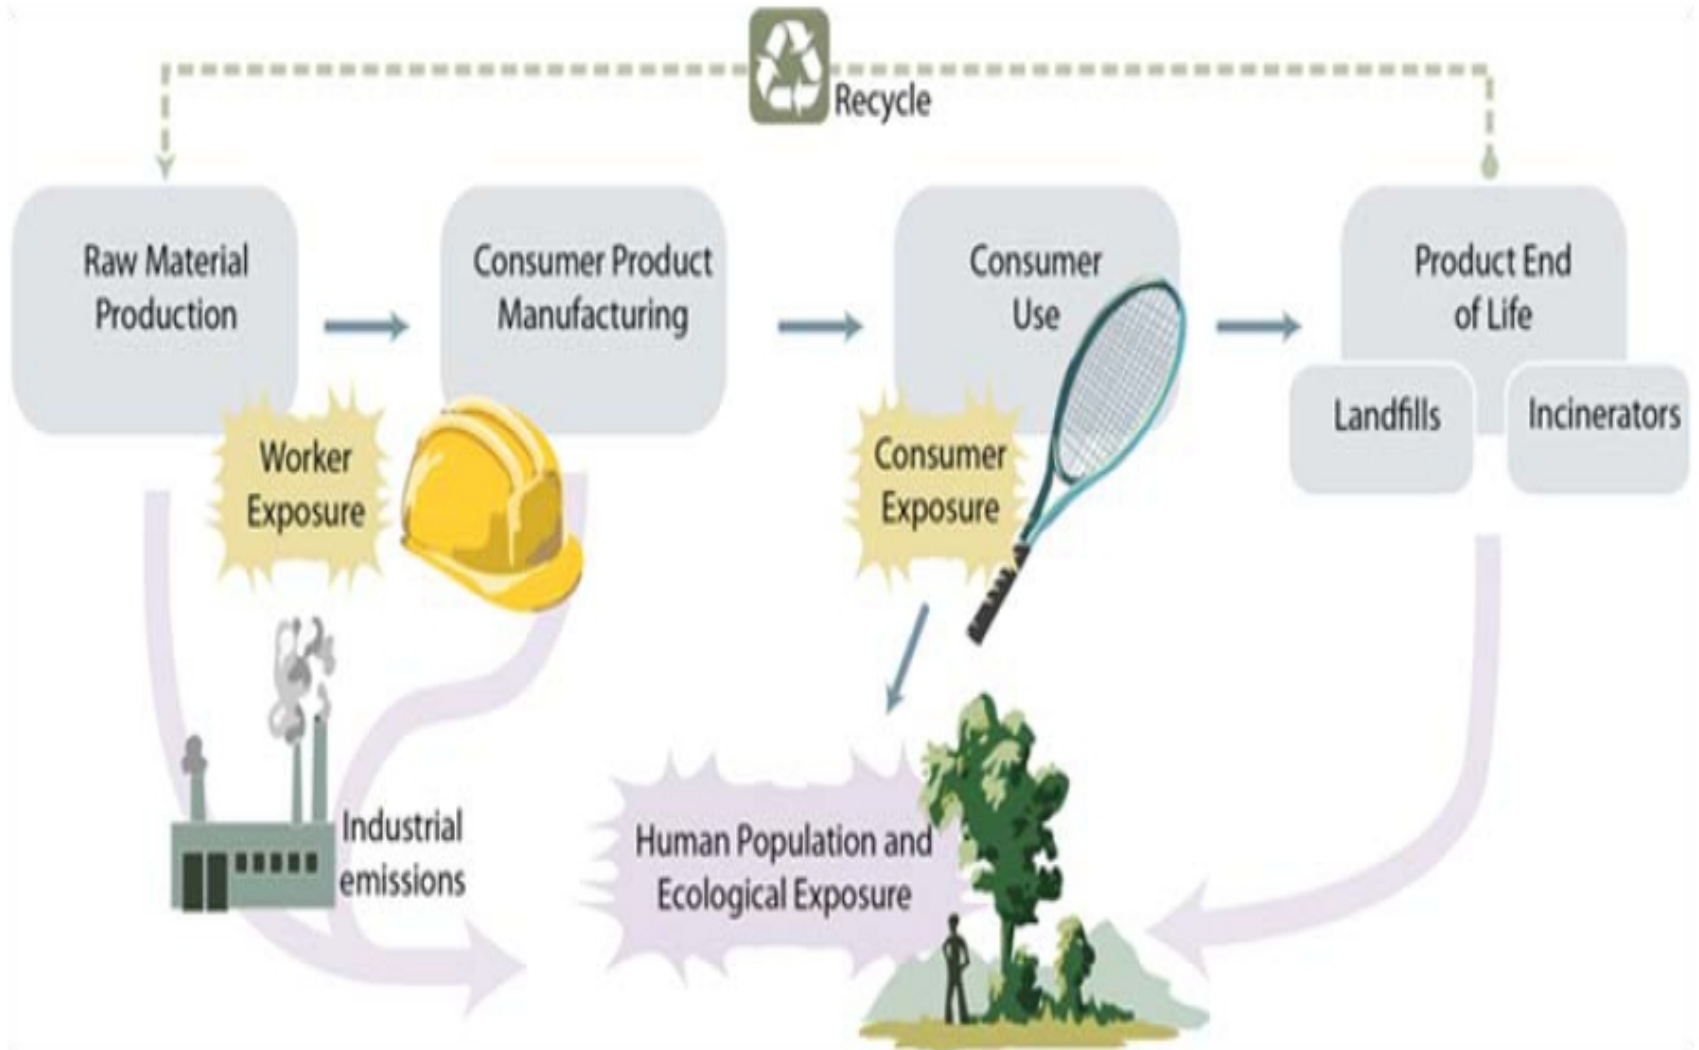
Recycle

Raw Material Production

Consumer Product Manufacturing

Consumer Use

Product End of Life

Landfills

Incinerators

Worker Exposure

Consumer Exposure

Industrial emissions

Human Population and Ecological Exposure